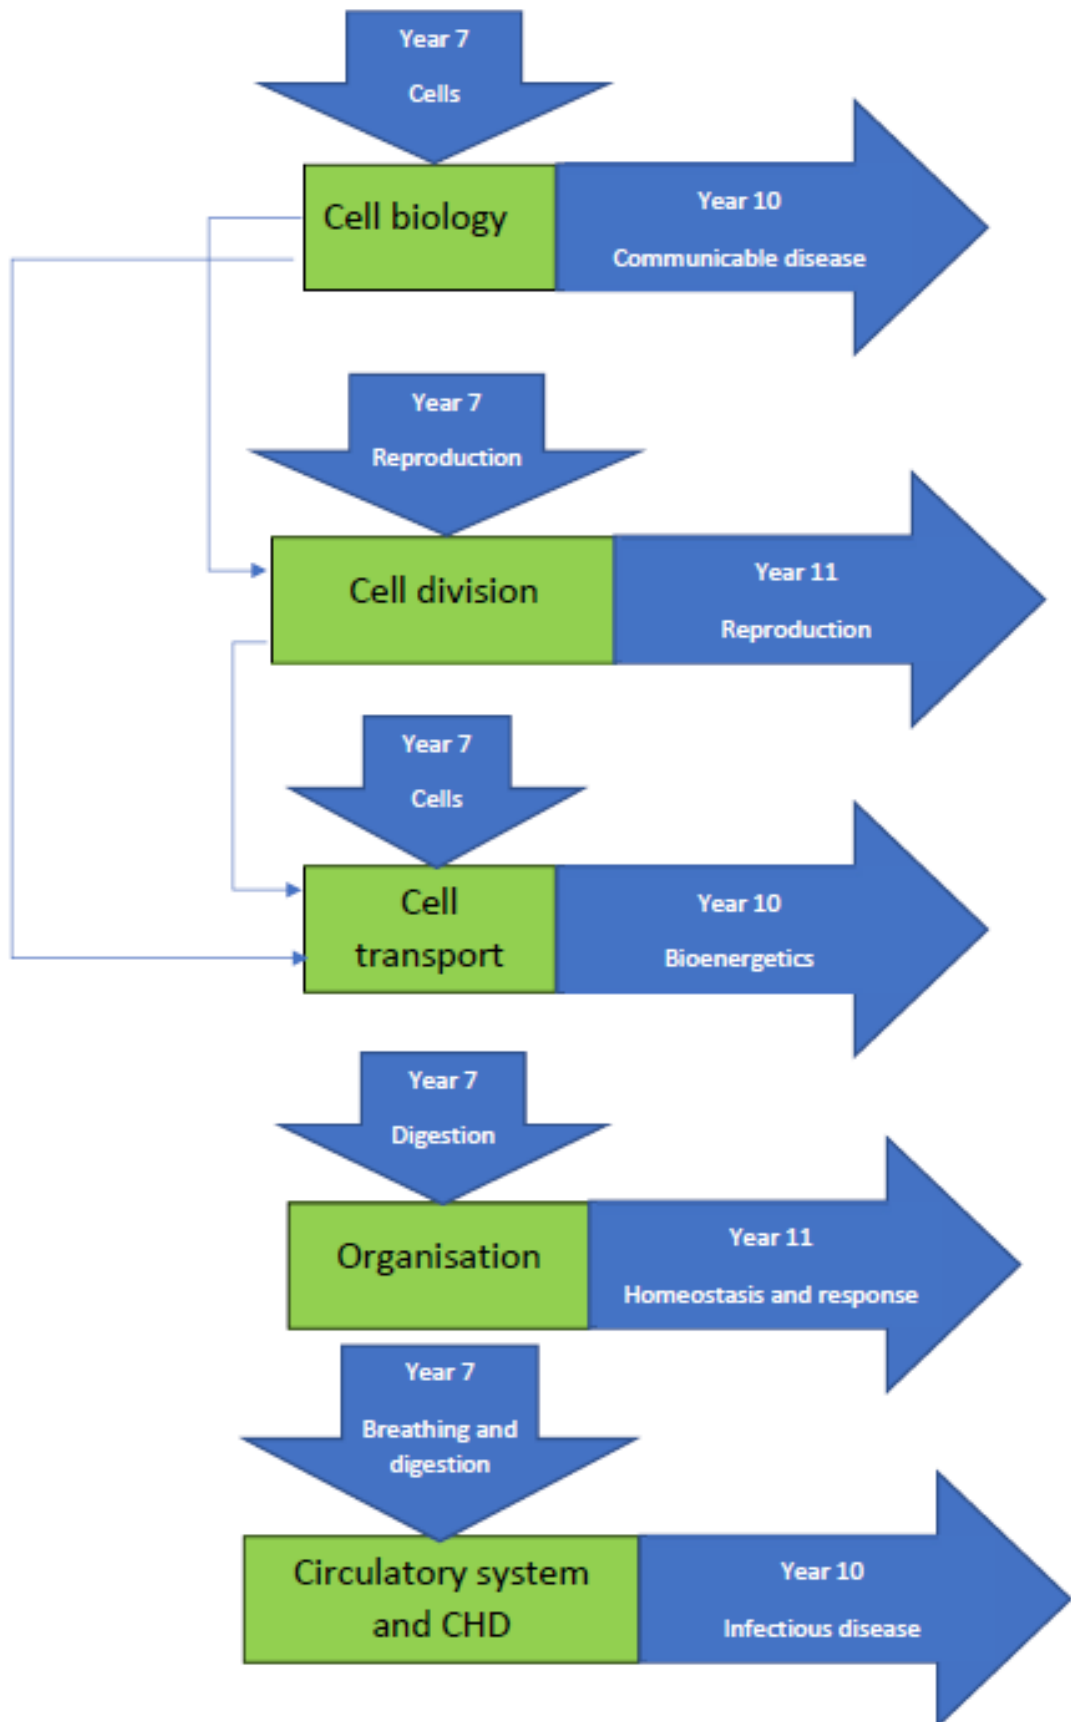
Year 7

Cells

Cell biology

Year 10

Communicable disease

Year 7

Reproduction

Cell division

Year 11

Reproduction

Year 7

Cells

Cell transport

Year 10

Bioenergetics

Year 7

Digestion

Organisation

Year 11

Homeostasis and response

Year 7

Breathing and digestion

Circulatory system and CHD

Year 10

Infectious disease